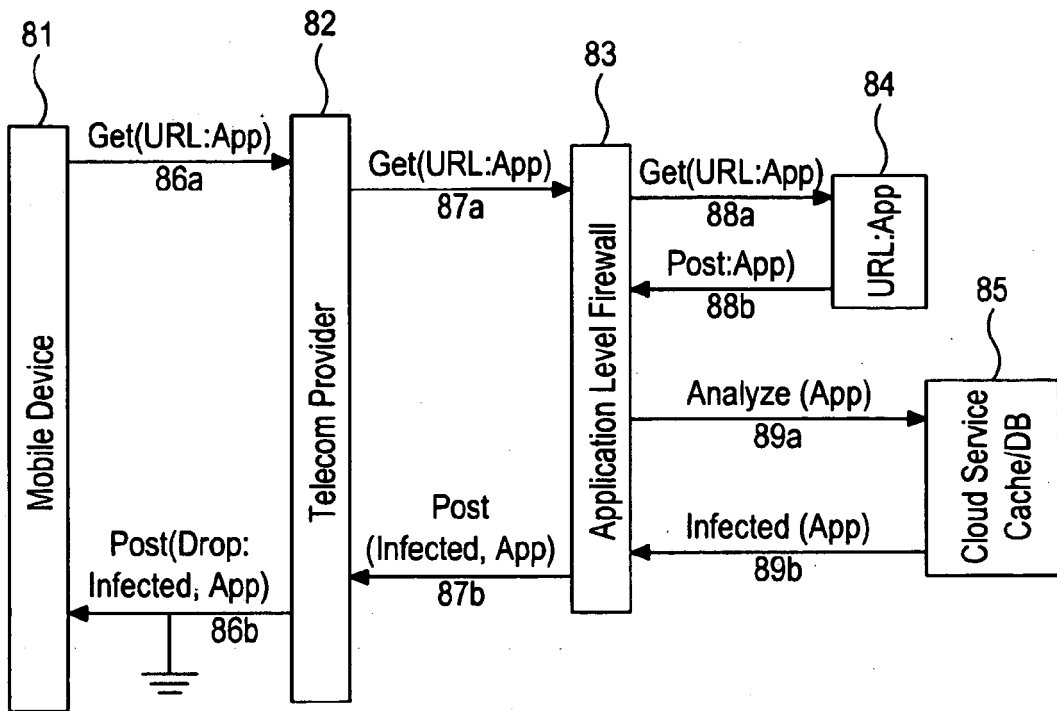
81

82

83

84

85

Mobile Device

Get(URL:App)
86a

Telecom Provider

Get(URL:App)
87a

Application Level Firewall

Get(URL:App)
88a

URL:App

Post:App)
88b

Analyze (App)
89a

Cloud Service Cache/DB

Infected (App)
89b

Post
(Infected, App)
87b

Post(Drop:
Infected, App)
86b